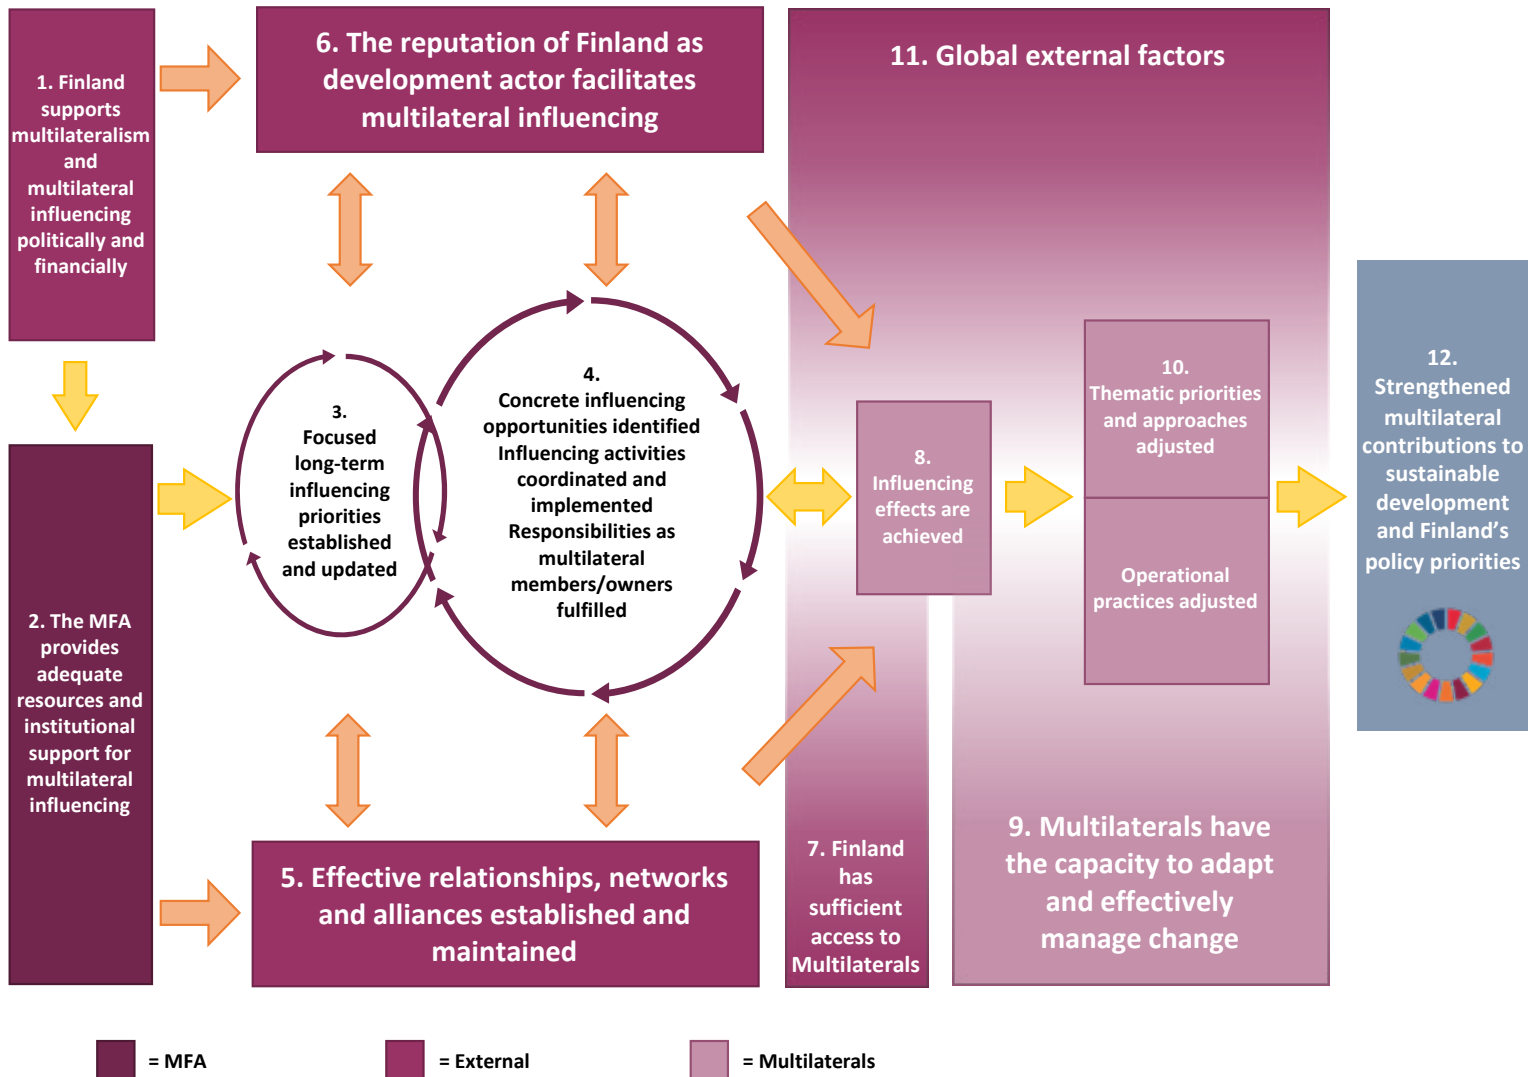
1. Finland supports multilateralism and multilateral influencing politically and financially

6. The reputation of Finland as development actor facilitates multilateral influencing

11. Global external factors

3. Focused long-term influencing priorities established and updated

4. Concrete influencing opportunities identified Influencing activities coordinated and implemented Responsibilities as multilateral members/owners fulfilled

8. Influencing effects are achieved

10. Thematic priorities and approaches adjusted

Operational practices adjusted

12. Strengthened multilateral contributions to sustainable development and Finland's policy priorities

2. The MFA provides adequate resources and institutional support for multilateral influencing

5. Effective relationships, networks and alliances established and maintained

7. Finland has sufficient access to Multilaterals

9. Multilaterals have the capacity to adapt and effectively manage change

= MFA

= External

= Multilaterals